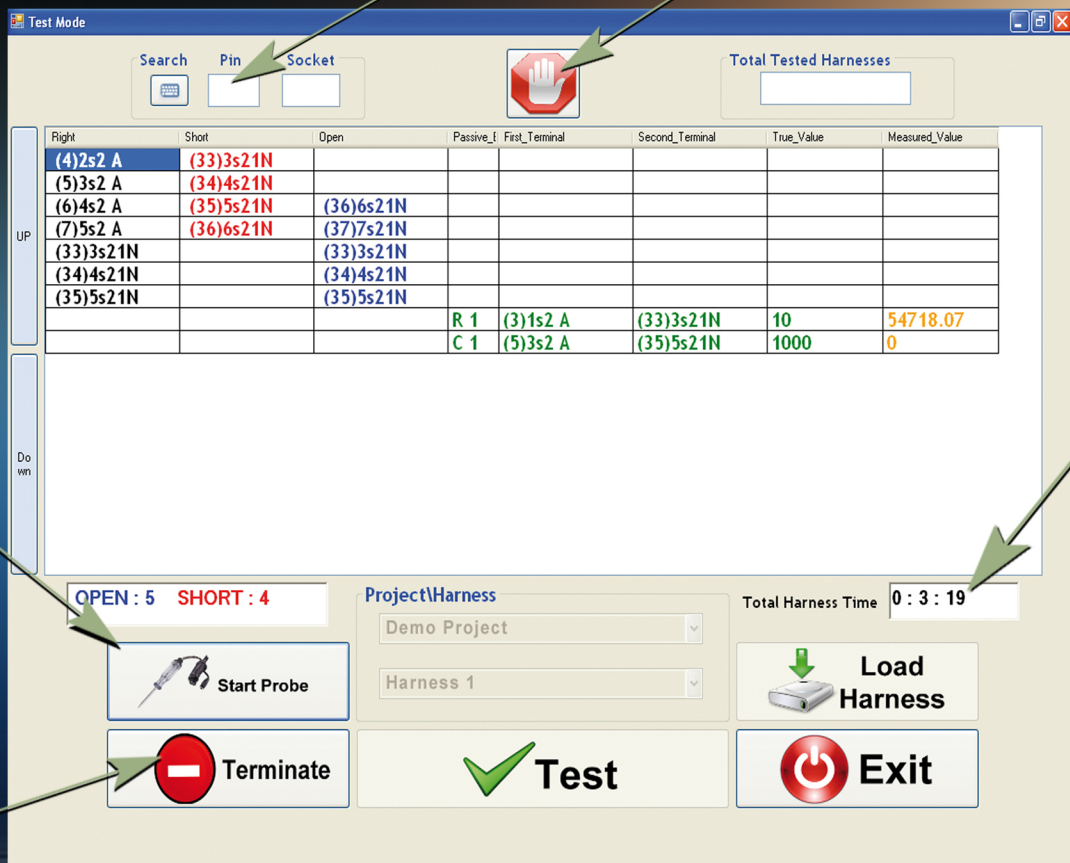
Test Mode

Search Pin Socket

Total Tested Harnesses

UP

Do wn

| Right | Short | Open | Passive_E | First_Terminal | Second_Terminal | True_Value | Measured_Value |
|---|---|---|---|---|---|---|---|
| (4)2s2 A | (33)3s21N | | | | | | |
| (5)3s2 A | (34)4s21N | | | | | | |
| (6)4s2 A | (35)5s21N | (36)6s21N | | | | | |
| (7)5s2 A | (36)6s21N | (37)7s21N | | | | | |
| (33)3s21N | | (33)3s21N | | | | | |
| (34)4s21N | | (34)4s21N | | | | | |
| (35)5s21N | | (35)5s21N | | | | | |
| | | | R 1 | (3)1s2 A | (33)3s21N | 10 | 54718.07 |
| | | | C 1 | (5)3s2 A | (35)5s21N | 1000 | 0 |

OPEN : 5 SHORT : 4

Project\Harness

Demo Project

Harness 1

Total Harness Time 0 : 3 : 19

Start Probe

Load Harness

Terminate

Test

Exit